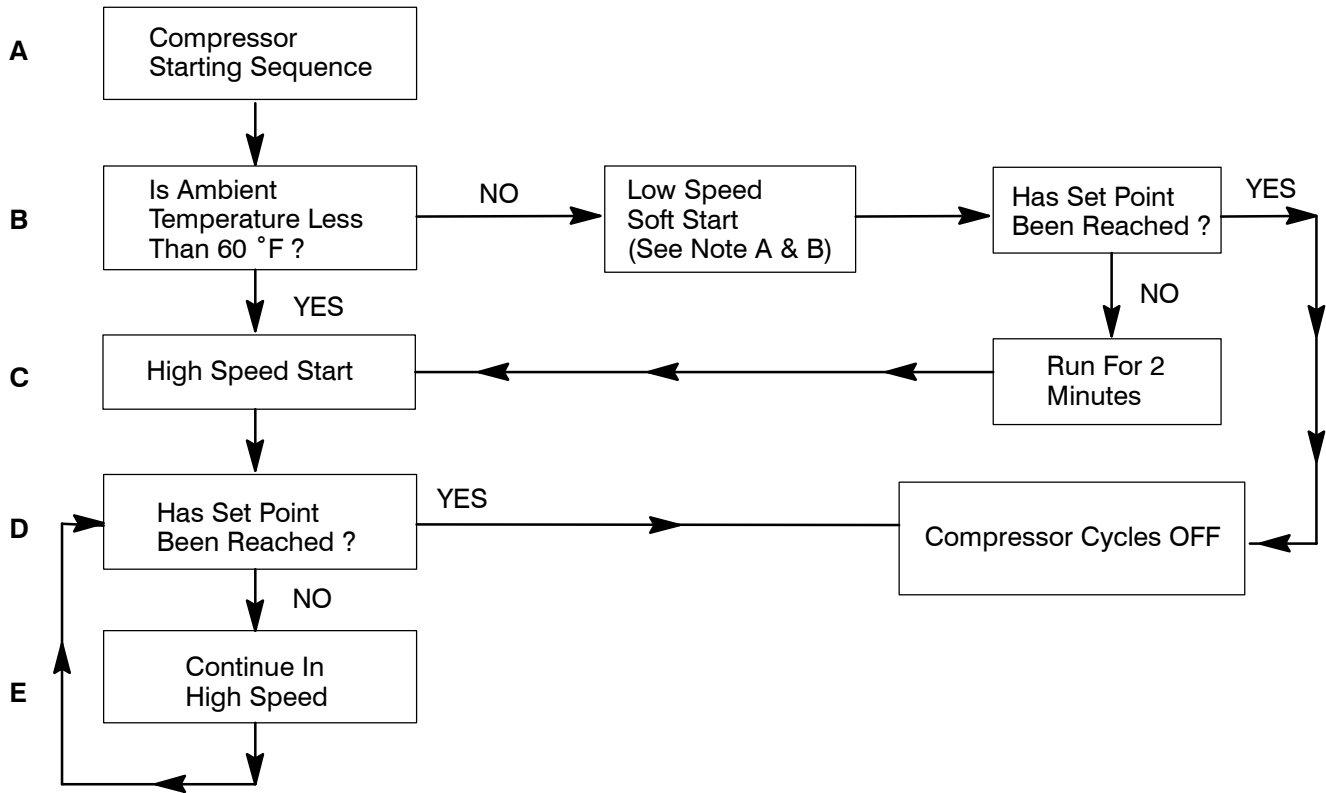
A
Compressor Starting Sequence

B
Is Ambient Temperature Less Than 60 ˚F ?

NO

Low Speed Soft Start (See Note A & B)

Has Set Point Been Reached ?

YES

YES

NO

C
High Speed Start

Run For 2 Minutes

D
Has Set Point Been Reached ?

YES

Compressor Cycles OFF

NO

E
Continue In High Speed